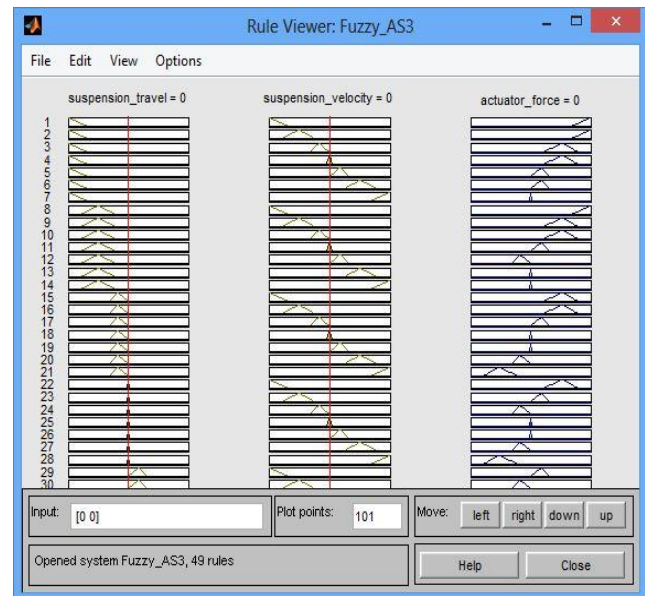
Rule Viewer: Fuzzy_AS3

File Edit View Options

suspension_travel = 0

suspension_velocity = 0

actuator_force = 0

1
2
3
4
5
6
7
8
9
10
11
12
13
14
15
16
17
18
19
20
21
22
23
24
25
26
27
28
29
30

Input: [0 0]

Plot points: 101

Move: left right down up

Opened system Fuzzy_AS3, 49 rules

Help

Close